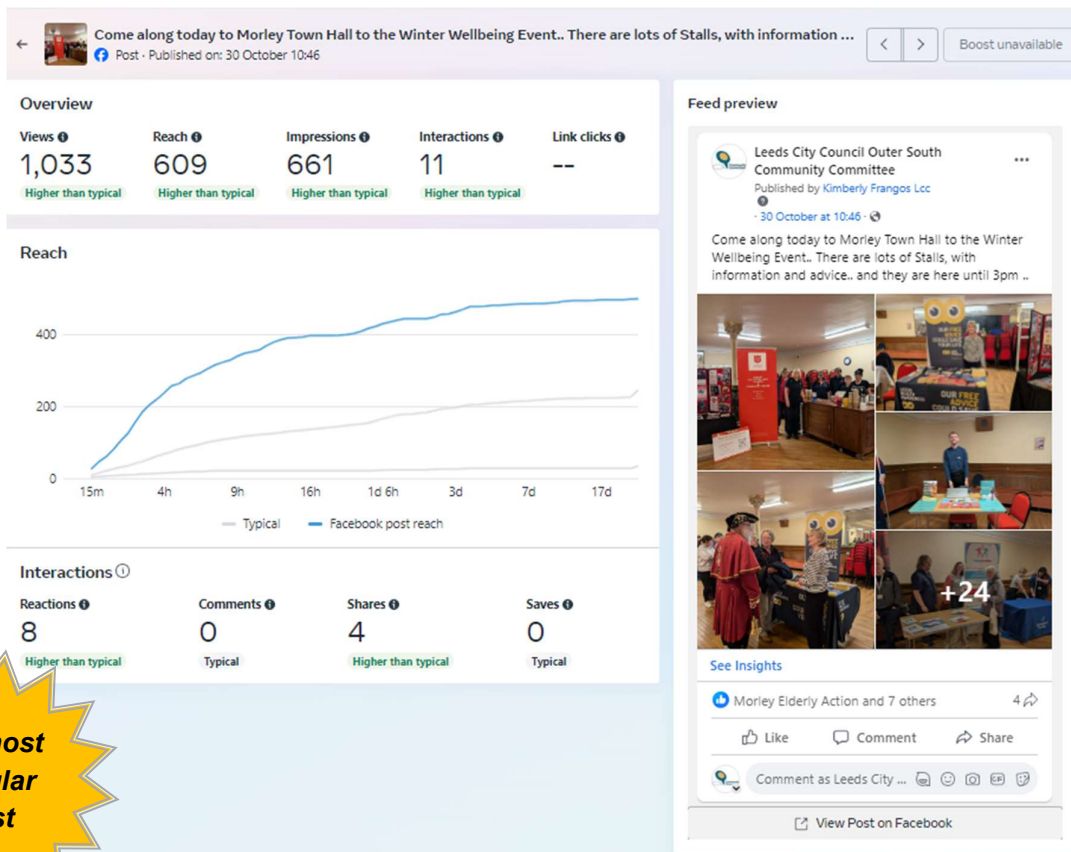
Come along today to Morley Town Hall to the Winter Wellbeing Event.. There are lots of Stalls, with information ...
Post · Published on: 30 October 10:46

Boost unavailable

Overview

Views
1,033
Higher than typical

Reach
609
Higher than typical

Impressions
661
Higher than typical

Interactions
11
Higher than typical

Link clicks
--

Reach

400
200
0
15m 4h 9h 16h 1d 6h 3d 7d 17d

Typical
Facebook post reach

Interactions

Reactions
8
Higher than typical

Comments
0
Typical

Shares
4
Higher than typical

Saves
0
Typical

ost
lar
st

Feed preview

Leeds City Council Outer South Community Committee
Published by Kimberly Frangos Lcc
· 30 October at 10:46 ·

Come along today to Morley Town Hall to the Winter Wellbeing Event.. There are lots of Stalls, with information and advice.. and they are here until 3pm ..

+24

See Insights

Morley Elderly Action and 7 others
4

Like
Comment
Share

Comment as Leeds City ...

View Post on Facebook